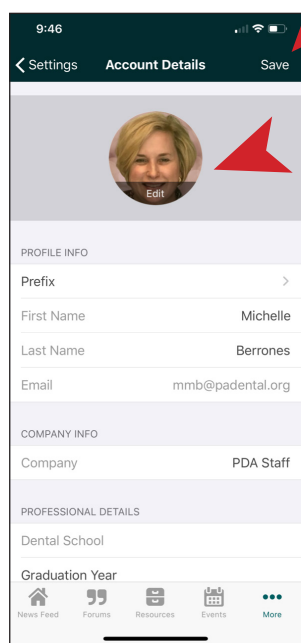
9:46

Settings Account Details Save

Edit

PROFILE INFO

Prefix

First Name Michelle

Last Name Berrones

Email mmb@padental.org

COMPANY INFO

Company PDA Staff

PROFESSIONAL DETAILS

Dental School

Graduation Year

News Feed Forums Resources Events More